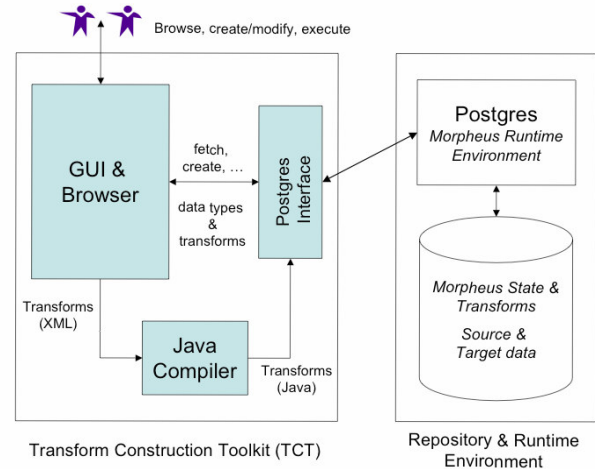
Browse, create/modify, execute

GUI & Browser

fetch, create, ...

data types & transforms

Postgres Interface

Transforms (XML)

Java Compiler

Transforms (Java)

Postgres
Morpheus Runtime Environment

Morpheus State & Transforms

Source & Target data

Transform Construction Toolkit (TCT)

Repository & Runtime Environment